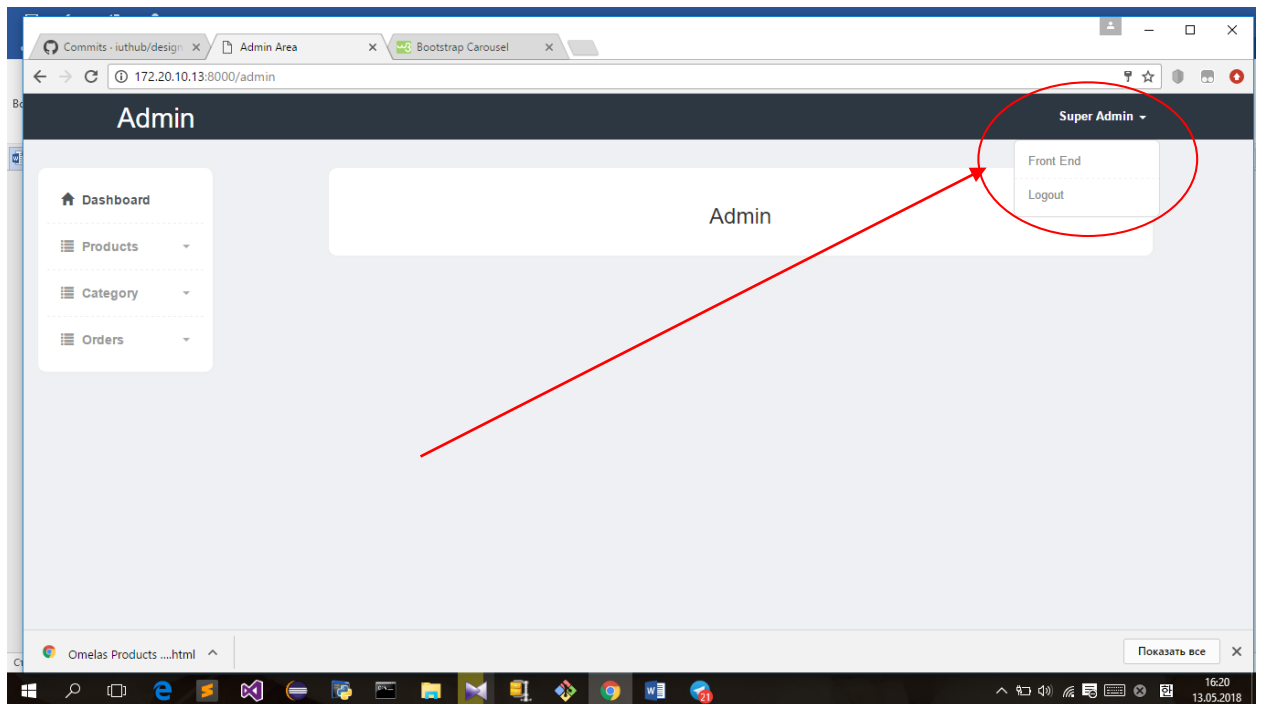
Commits · iuthub/design ×
Admin Area ×
Bootstrap Carousel ×

172.20.10.13:8000/admin

Admin

Super Admin

Front End
Logout

Dashboard
Products
Category
Orders

Admin

Omelas Products ....html

Показать все

21

16:20
13.05.2018